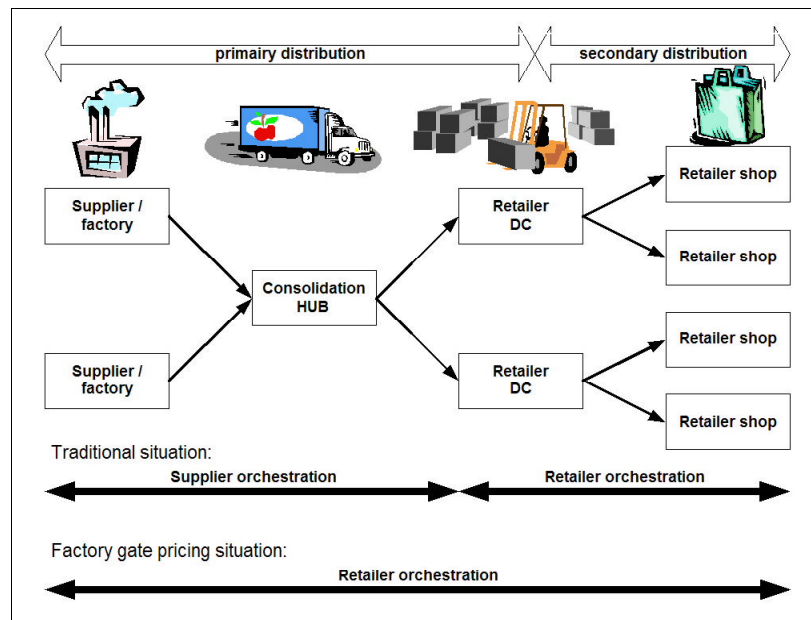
primairy distribution

secondary distribution

Supplier / factory

Supplier / factory

Consolidation HUB

Retailer DC

Retailer DC

Retailer shop

Retailer shop

Retailer shop

Retailer shop

Traditional situation:

Supplier orchestration

Retailer orchestration

Factory gate pricing situation:

Retailer orchestration